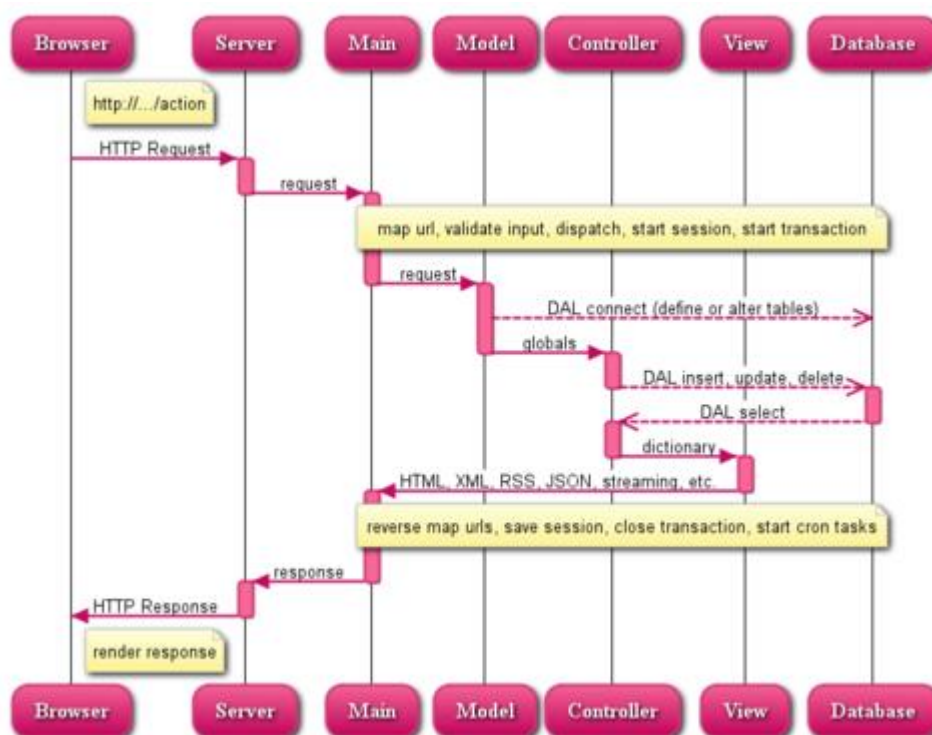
Browser Server Main Model Controller View Database

http://.../action

HTTP Request

request

map url, validate input, dispatch, start session, start transaction

request

DAL connect (define or alter tables)

globals

DAL insert, update, delete

DAL select

dictionary

HTML, XML, RSS, JSON, streaming, etc.

reverse map urls, save session, close transaction, start cron tasks

response

HTTP Response

render response

Browser Server Main Model Controller View Database